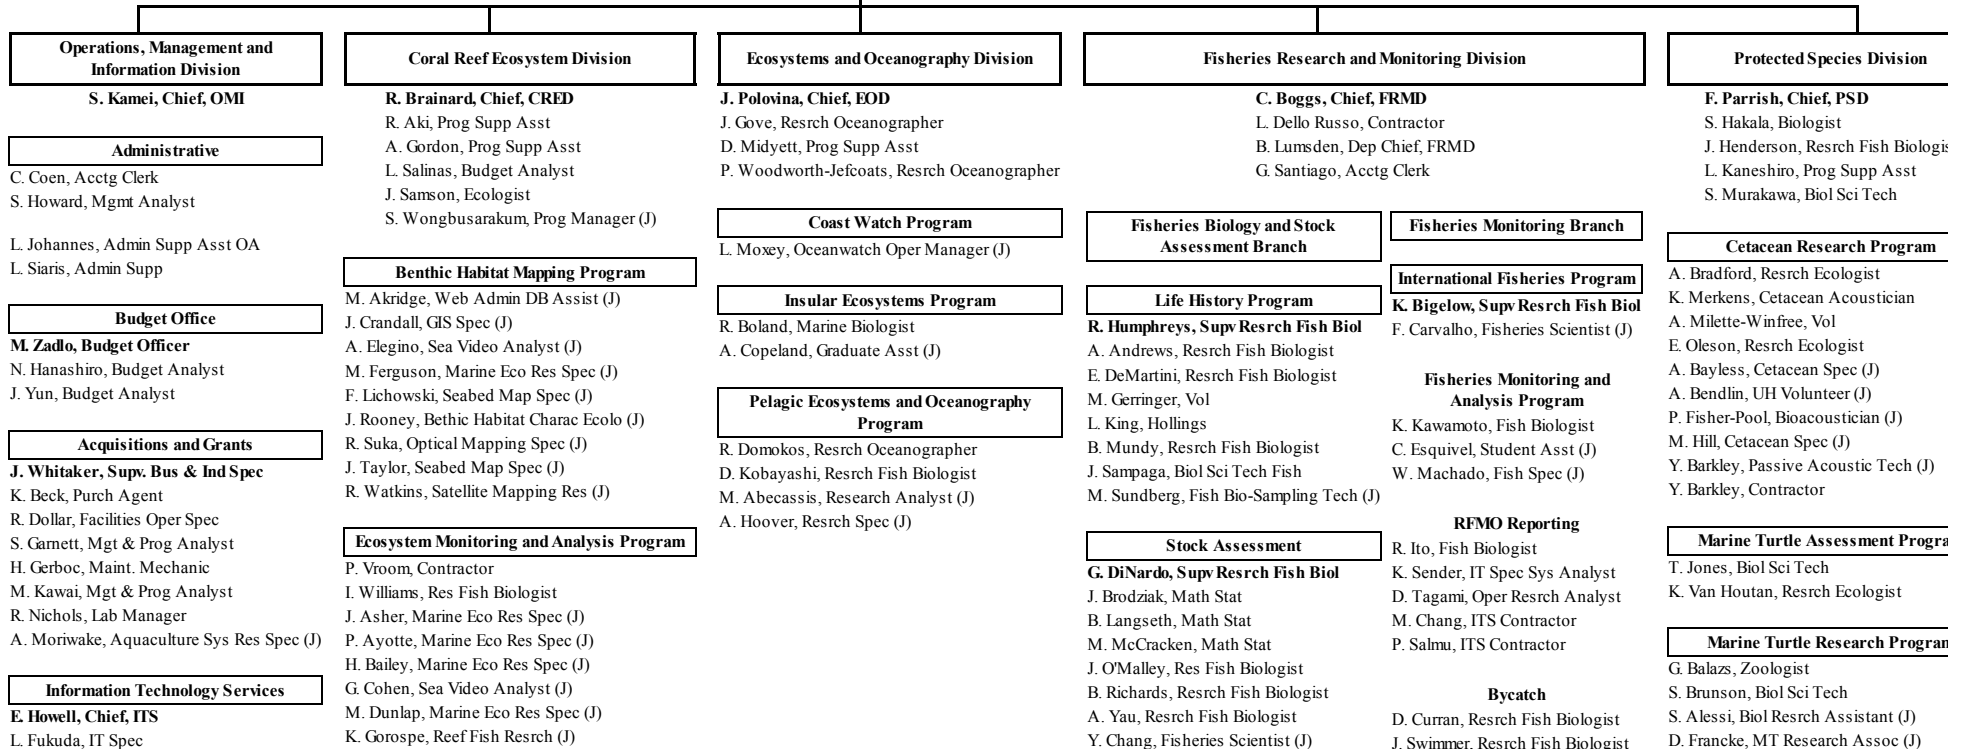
Operations, Management and Information Division

S. Kamei, Chief, OMI

Administrative
C. Coen, Acctg Clerk
S. Howard, Mgmt Analyst

L. Johannes, Admin Supp Asst OA
L. Siaris, Admin Supp

Budget Office
M. Zadlo, Budget Officer
N. Hanashiro, Budget Analyst
J. Yun, Budget Analyst

Acquisitions and Grants
J. Whitaker, Supv. Bus & Ind Spec
K. Beck, Purch Agent
R. Dollar, Facilities Oper Spec
S. Garnett, Mgt & Prog Analyst
H. Gerboc, Maint. Mechanic
M. Kawai, Mgt & Prog Analyst
R. Nichols, Lab Manager
A. Moriwake, Aquaculture Sys Res Spec (J)

Information Technology Services
E. Howell, Chief, ITS
L. Fukuda, IT Spec

Coral Reef Ecosystem Division

R. Brainard, Chief, CRED
R. Aki, Prog Supp Asst
A. Gordon, Prog Supp Asst
L. Salinas, Budget Analyst
J. Samson, Ecologist
S. Wongbusarakum, Prog Manager (J)

Benthic Habitat Mapping Program
M. Akridge, Web Admin DB Assist (J)
J. Crandall, GIS Spec (J)
A. Elegino, Sea Video Analyst (J)
M. Ferguson, Marine Eco Res Spec (J)
F. Lichowski, Seabed Map Spec (J)
J. Rooney, Bethic Habitat Charac Ecolo (J)
R. Suka, Optical Mapping Spec (J)
J. Taylor, Seabed Map Spec (J)
R. Watkins, Satellite Mapping Res (J)

Ecosystem Monitoring and Analysis Program
P. Vroom, Contractor
I. Williams, Res Fish Biologist
J. Asher, Marine Eco Res Spec (J)
P. Ayotte, Marine Eco Res Spec (J)
H. Bailey, Marine Eco Res Spec (J)
G. Cohen, Sea Video Analyst (J)
M. Dunlap, Marine Eco Res Spec (J)
K. Gorospe, Reef Fish Resrch (J)

Ecosystems and Oceanography Division

J. Polovina, Chief, EOD
J. Gove, Resrch Oceanographer
D. Midyett, Prog Supp Asst
P. Woodworth-Jefcoats, Resrch Oceanographer

Coast Watch Program
L. Moxey, Oceanwatch Oper Manager (J)

Insular Ecosystems Program
R. Boland, Marine Biologist
A. Copeland, Graduate Asst (J)

Pelagic Ecosystems and Oceanography Program
R. Domokos, Resrch Oceanographer
D. Kobayashi, Resrch Fish Biologist
M. Abecassis, Research Analyst (J)
A. Hoover, Resrch Spec (J)

Fisheries Research and Monitoring Division

C. Boggs, Chief, FRMD
L. Dello Russo, Contractor
B. Lumsden, Dep Chief, FRMD
G. Santiago, Acctg Clerk

Fisheries Biology and Stock Assessment Branch

Life History Program
R. Humphreys, Supv Resrch Fish Biol
A. Andrews, Resrch Fish Biologist
E. DeMartini, Resrch Fish Biologist
M. Gerringer, Vol
L. King, Hollings
B. Mundy, Resrch Fish Biologist
J. Sampaga, Biol Sci Tech Fish
M. Sundberg, Fish Bio-Sampling Tech (J)

Stock Assessment
G. DiNardo, Supv Resrch Fish Biol
J. Brodziak, Math Stat
B. Langseth, Math Stat
M. McCracken, Math Stat
J. O'Malley, Res Fish Biologist
B. Richards, Resrch Fish Biologist
A. Yau, Resrch Fish Biologist
Y. Chang, Fisheries Scientist (J)

Fisheries Monitoring Branch

International Fisheries Program
K. Bigelow, Supv Resrch Fish Biol
F. Carvalho, Fisheries Scientist (J)

Fisheries Monitoring and Analysis Program
K. Kawamoto, Fish Biologist
C. Esquivel, Student Asst (J)
W. Machado, Fish Spec (J)

RFMO Reporting
R. Ito, Fish Biologist
K. Sender, IT Spec Sys Analyst
D. Tagami, Oper Resrch Analyst
M. Chang, ITS Contractor
P. Salmu, ITS Contractor

Bycatch
D. Curran, Resrch Fish Biologist
J. Swimmer, Resrch Fish Biologist

Protected Species Division

F. Parrish, Chief, PSD
S. Hakala, Biologist
J. Henderson, Resrch Fish Biologis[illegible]
L. Kaneshiro, Prog Supp Asst
S. Murakawa, Biol Sci Tech

Cetacean Research Program
A. Bradford, Resrch Ecologist
K. Merkens, Cetacean Acoustician
A. Milette-Winfree, Vol
E. Oleson, Resrch Ecologist
A. Bayless, Cetacean Spec (J)
A. Bendlin, UH Volunteer (J)
P. Fisher-Pool, Bioacoustician (J)
M. Hill, Cetacean Spec (J)
Y. Barkley, Passive Acoustic Tech (J)
Y. Barkley, Contractor

Marine Turtle Assessment Progra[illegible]
T. Jones, Biol Sci Tech
K. Van Houtan, Resrch Ecologist

Marine Turtle Research Progra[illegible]
G. Balazs, Zoologist
S. Brunson, Biol Sci Tech
S. Alessi, Biol Resrch Assistant (J)
D. Francke, MT Research Assoc (J)